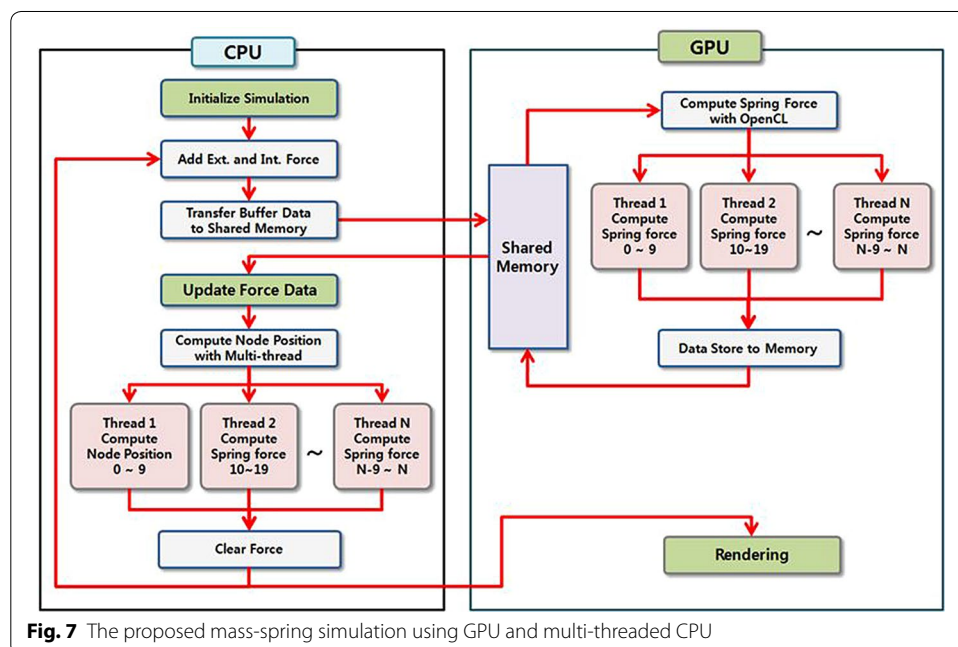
CPU

Initialize Simulation

Add Ext. and Int. Force

Transfer Buffer Data to Shared Memory

Update Force Data

Compute Node Position with Multi-thread

Thread 1 Compute Node Position 0 ~ 9

Thread 2 Compute Spring force 10~19

~

Thread N Compute Spring force N-9 ~ N

Clear Force

Shared Memory

GPU

Compute Spring Force with OpenCL

Thread 1 Compute Spring force 0 ~ 9

Thread 2 Compute Spring force 10~19

~

Thread N Compute Spring force N-9 ~ N

Data Store to Memory

Rendering

**Fig. 7** The proposed mass-spring simulation using GPU and multi-threaded CPU